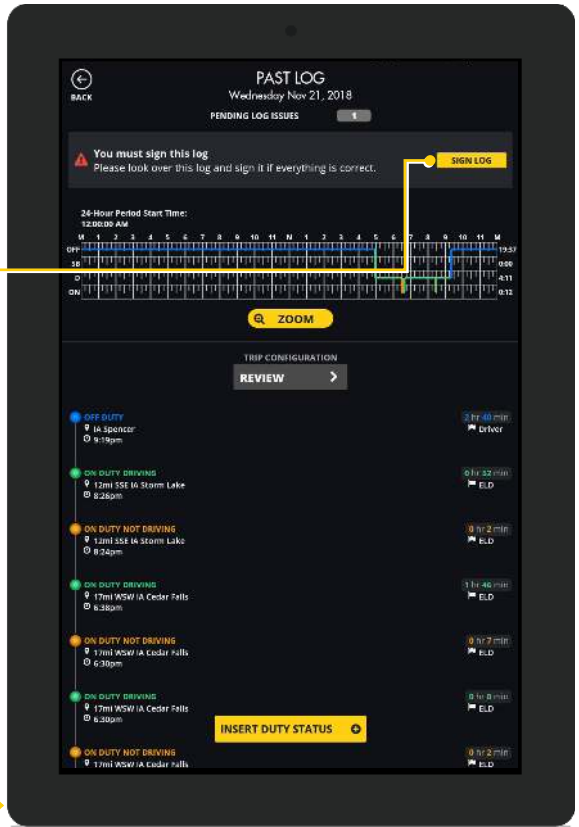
BACK

PAST LOG
Wednesday Nov 21, 2018

PENDING LOG ISSUES 1

You must sign this log
Please look over this log and sign it if everything is correct.

SIGN LOG

24-Hour Period Start Time:
12:00:00 AM

M 1 2 3 4 5 6 7 8 9 10 11 N 1 2 3 4 5 6 7 8 9 10 11 M

OFF 19:57
SB 0:00
D 4:11
ON 0:12

ZOOM

TRIP CONFIGURATION

REVIEW

OFF DUTY
IA Spencer
9:19pm
2 hr 40 min
Driver

ON DUTY DRIVING
12mi SSE IA Storm Lake
8:26pm
0 hr 52 min
ELD

ON DUTY NOT DRIVING
12mi SSE IA Storm Lake
8:24pm
0 hr 2 min
ELD

ON DUTY DRIVING
17mi WSW IA Cedar Falls
6:38pm
1 hr 46 min
ELD

ON DUTY NOT DRIVING
17mi WSW IA Cedar Falls
6:30pm
0 hr 7 min
ELD

ON DUTY DRIVING
17mi WSW IA Cedar Falls
6:30pm
0 hr 0 min
ELD

ON DUTY NOT DRIVING
17mi WSW IA Cedar Falls
0 hr 2 min
ELD

INSERT DUTY STATUS